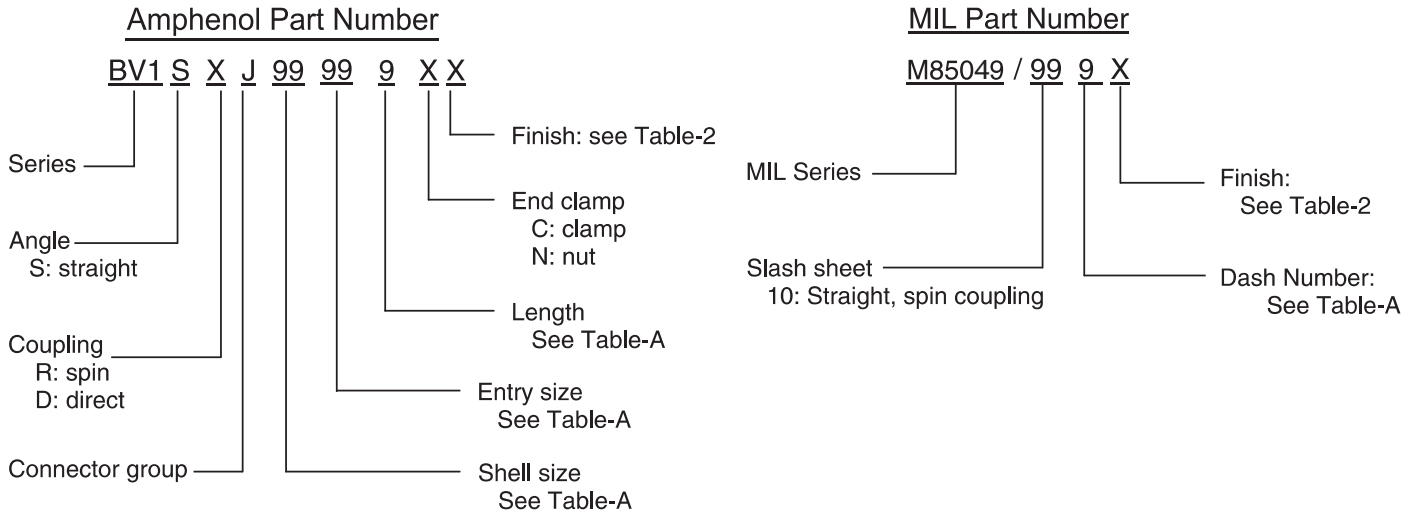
Amphenol Part Number

BV1 S X J 99 99 9 X X

Series
Angle
S: straight
Coupling
R: spin
D: direct
Connector group
Finish: see Table-2
End clamp
C: clamp
N: nut
Length
See Table-A
Entry size
See Table-A
Shell size
See Table-A

MIL Part Number

M85049 / 99 9 X

MIL Series
Slash sheet
10: Straight, spin coupling
Finish:
See Table-2
Dash Number:
See Table-A